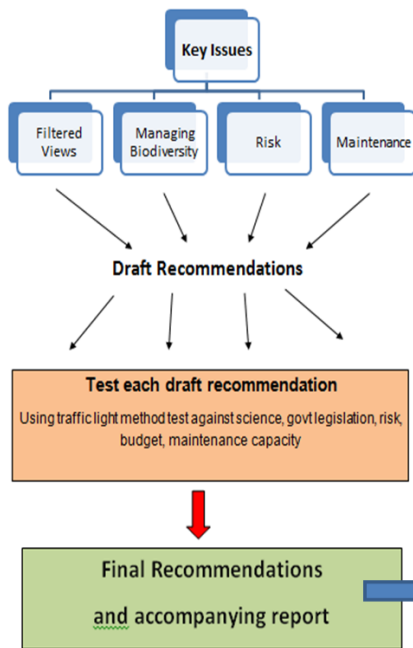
Key Issues

Filtered Views

Managing Biodiversity

Risk

Maintenance

Draft Recommendations

Test each draft recommendation

Using traffic light method test against science, govt legislation, risk, budget, maintenance capacity

Final Recommendations and accompanying report